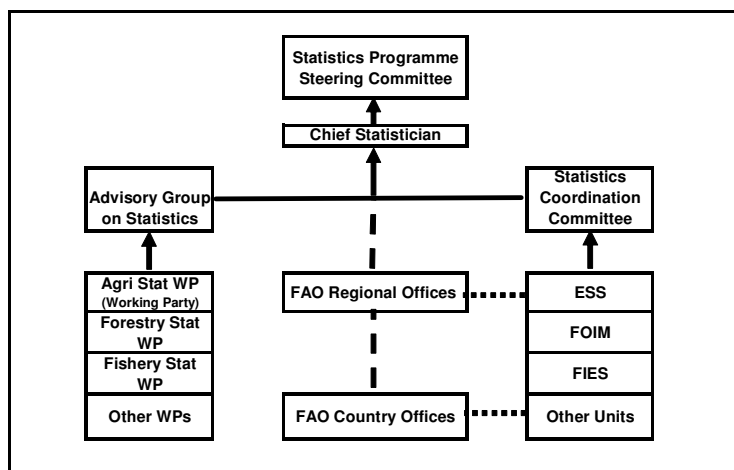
Statistics Programme Steering Committee

Chief Statistician

Advisory Group on Statistics

Statistics Coordination Committee

Agri Stat WP
(Working Party)

Forestry Stat WP

Fishery Stat WP

Other WPs

FAO Regional Offices

FAO Country Offices

ESS

FOIM

FIES

Other Units